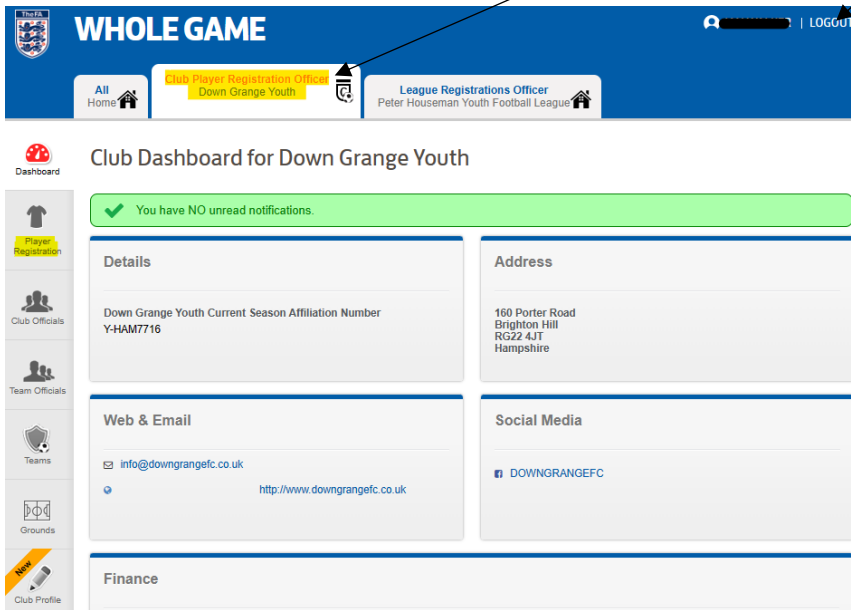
The FA

WHOLE GAME

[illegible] | LOGOUT

All
Home

Club Player Registration Officer
Down Grange Youth

League Registrations Officer
Peter Houseman Youth Football League

Dashboard

Player Registration

Club Officials

Team Officials

Teams

Grounds

New

Club Profile

Club Dashboard for Down Grange Youth

You have NO unread notifications.

Details

Down Grange Youth Current Season Affiliation Number
Y-HAM7716

Address

160 Porter Road
Brighton Hill
RG22 4JT
Hampshire

Web & Email

info@downgrangefc.co.uk

http://www.downgrangefc.co.uk

Social Media

DOWNGRANGEFC

Finance